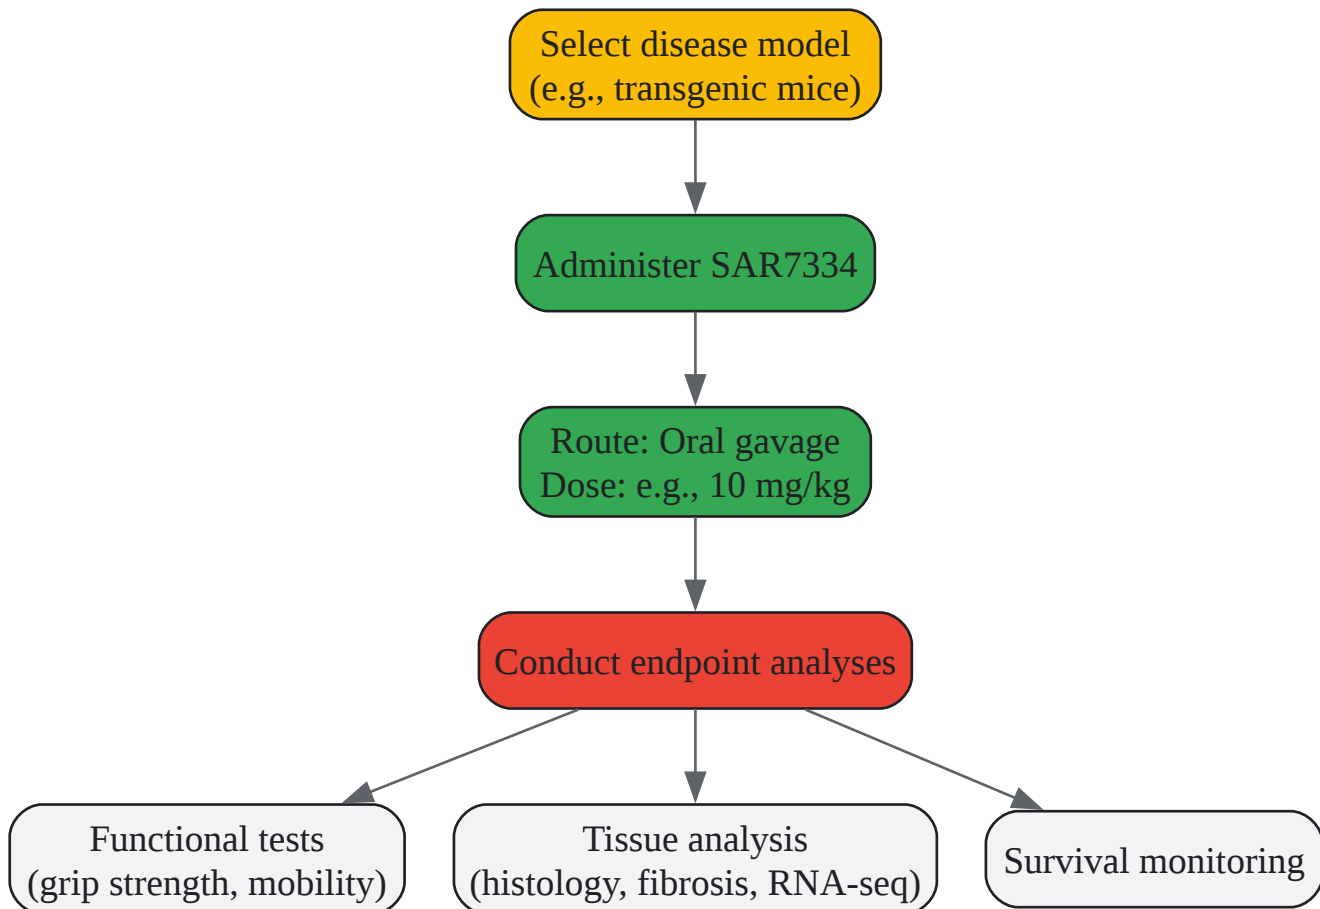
Select disease model
(e.g., transgenic mice)

Administer SAR7334

Route: Oral gavage
Dose: e.g., 10 mg/kg

Conduct endpoint analyses

Functional tests
(grip strength, mobility)

Tissue analysis
(histology, fibrosis, RNA-seq)

Survival monitoring